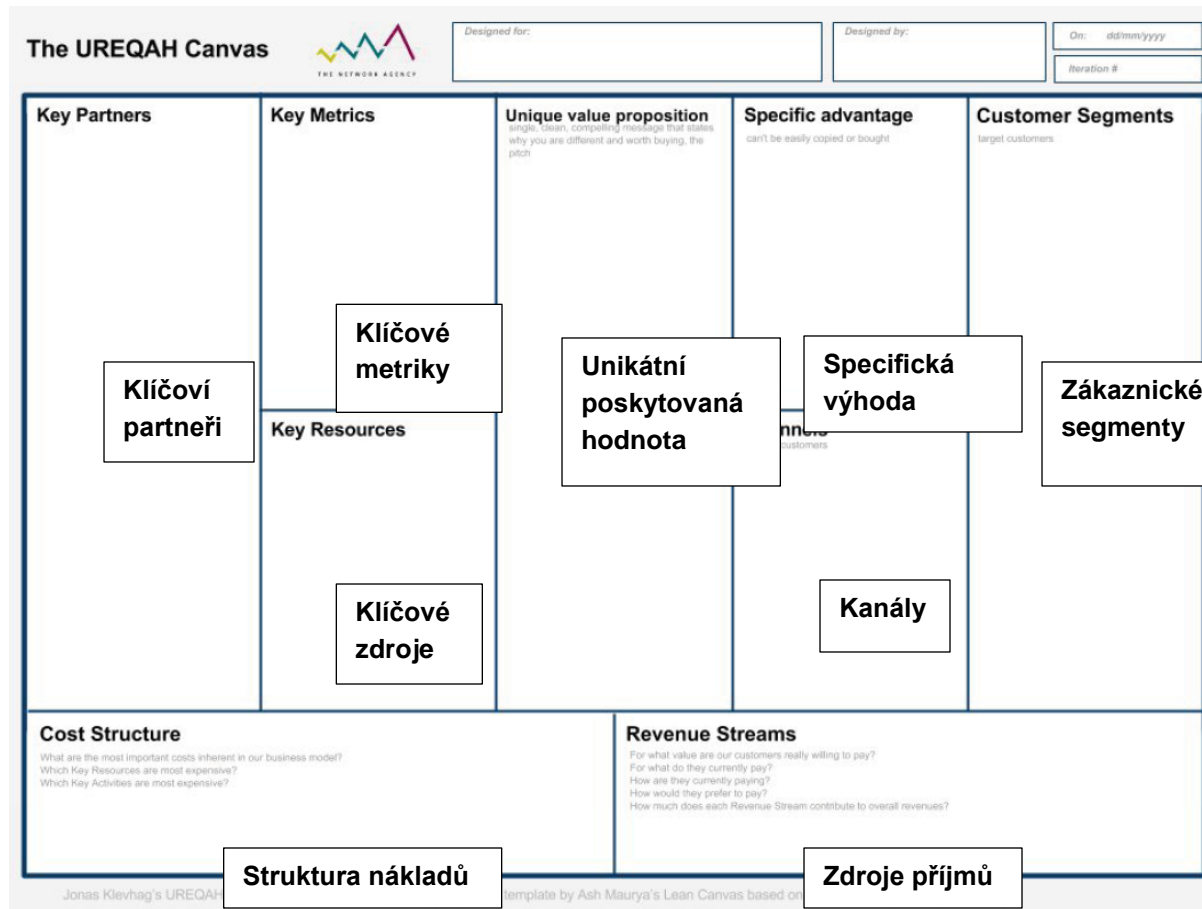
The UREQAH Canvas

THE NETWORK AGENCY

Designed for:

Designed by:

On: dd/mm/yyyy

Iteration #

Key Partners

Klíčoví partneři

Key Metrics

Klíčové metriky

Key Resources

Klíčové zdroje

Unique value proposition
single, clean, compelling message that states why you are different and worth buying, the pitch

Unikátní poskytovaná hodnota

Specific advantage
can't be easily copied or bought

Specifická výhoda

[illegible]nnels
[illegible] customers

Kanály

Customer Segments
target customers

Zákaznické segmenty

Cost Structure
What are the most important costs inherent in our business model?
Which Key Resources are most expensive?
Which Key Activities are most expensive?

Struktura nákladů

Revenue Streams
For what value are our customers really willing to pay?
For what do they currently pay?
How are they currently paying?
How would they prefer to pay?
How much does each Revenue Stream contribute to overall revenues?

Zdroje příjmů

Jonas Klevhag's UREQAH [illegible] template by Ash Maurya's Lean Canvas based on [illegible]